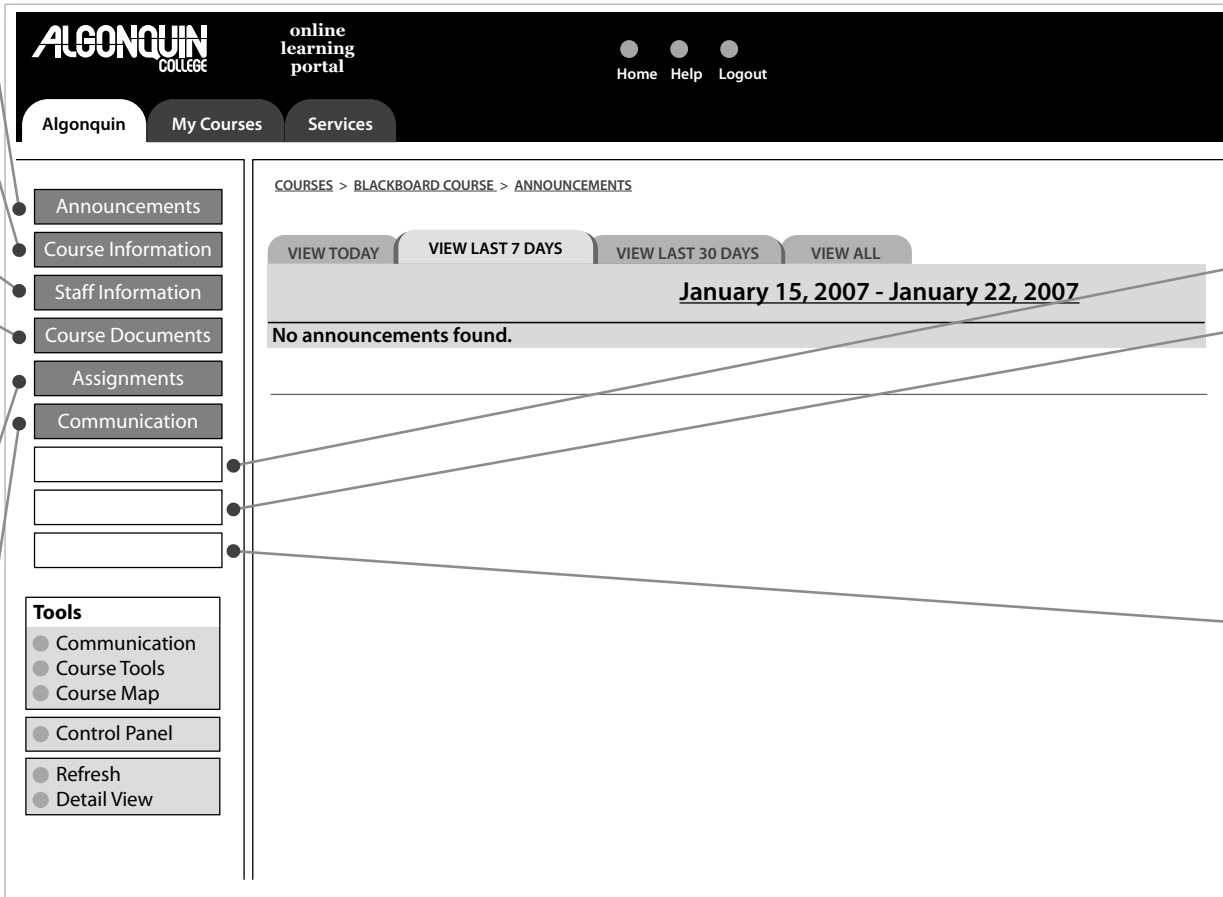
ALGONQUIN COLLEGE

online learning portal

Home Help Logout

Algonquin
My Courses
Services

Announcements
Course Information
Staff Information
Course Documents
Assignments
Communication

COURSES > BLACKBOARD COURSE > ANNOUNCEMENTS

VIEW TODAY
VIEW LAST 7 DAYS
VIEW LAST 30 DAYS
VIEW ALL

January 15, 2007 - January 22, 2007

No announcements found.

Tools
Communication
Course Tools
Course Map

Control Panel

Refresh
Detail View